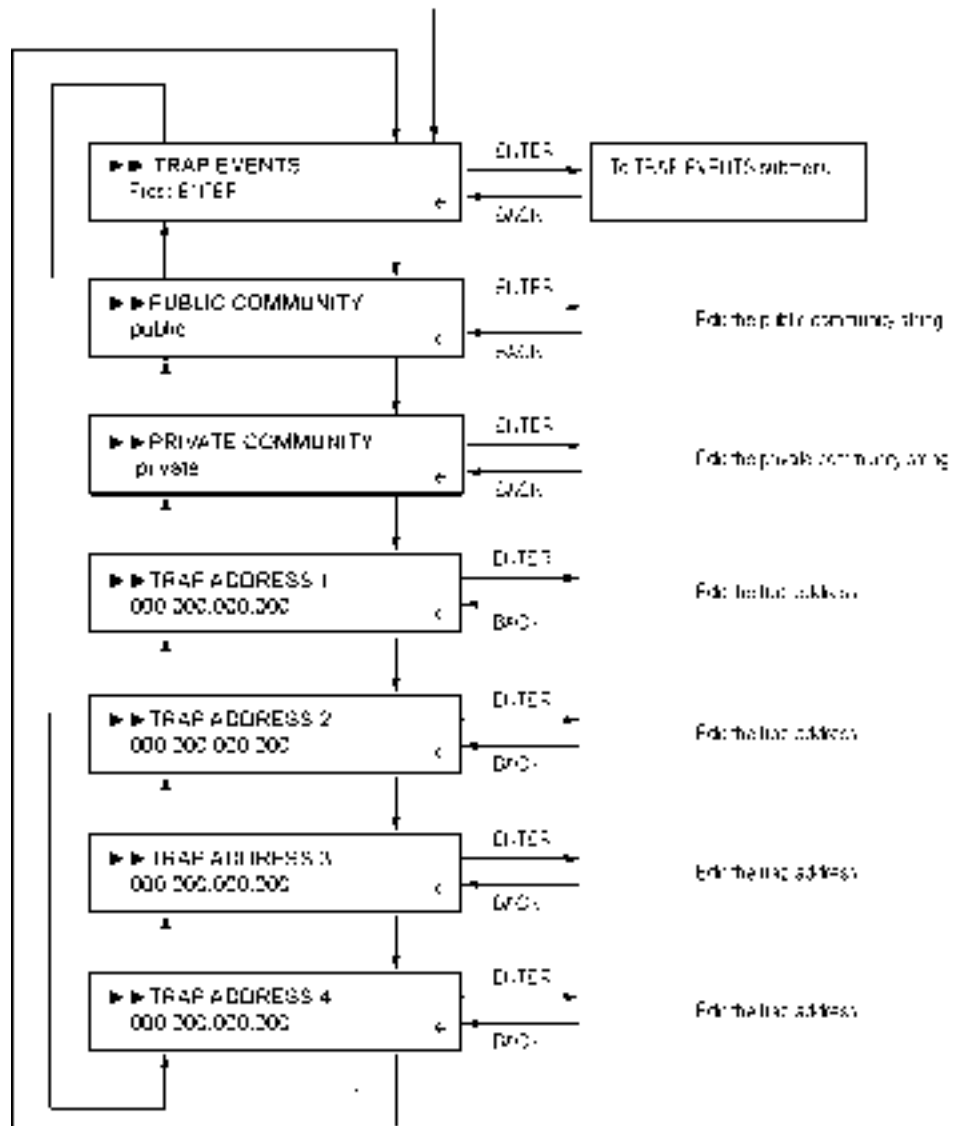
TRAP EVENTS
Press ENTER

ENTER

BACK

To TRAP EVENTS submenu

PUBLIC COMMUNITY
public

ENTER

BACK

Edit the public community string

PRIVATE COMMUNITY
private

ENTER

BACK

Edit the private community string

TRAP ADDRESS 1
000.000.000.000

ENTER

BACK

Edit the trap address

TRAP ADDRESS 2
000.000.000.000

ENTER

BACK

Edit the trap address

TRAP ADDRESS 3
000.000.000.000

ENTER

BACK

Edit the trap address

TRAP ADDRESS 4
000.000.000.000

ENTER

BACK

Edit the trap address